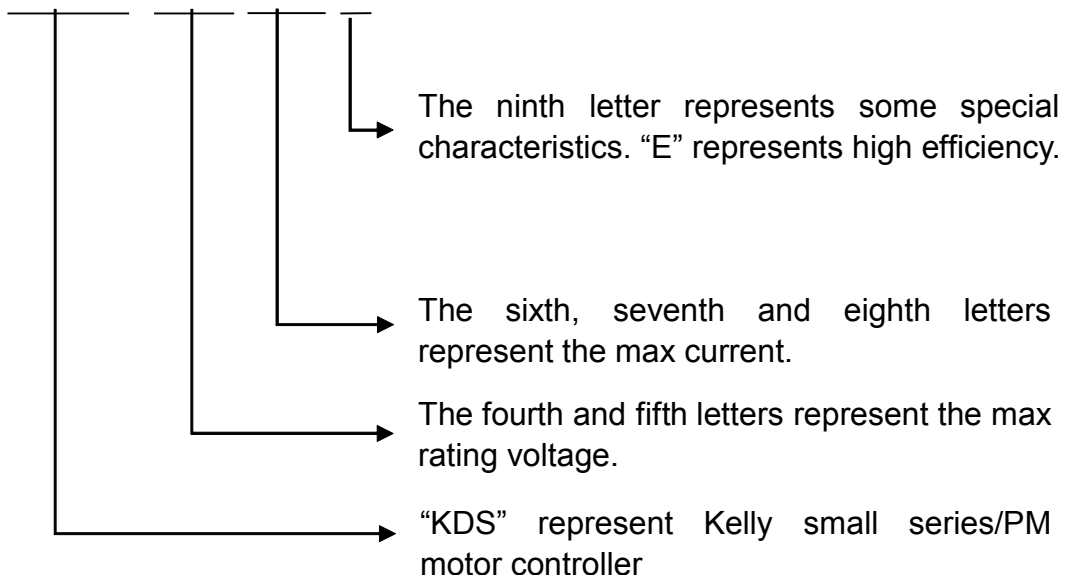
The ninth letter represents some special characteristics. “E” represents high efficiency.

The sixth, seventh and eighth letters represent the max current.

The fourth and fifth letters represent the max rating voltage.

“KDS” represent Kelly small series/PM motor controller